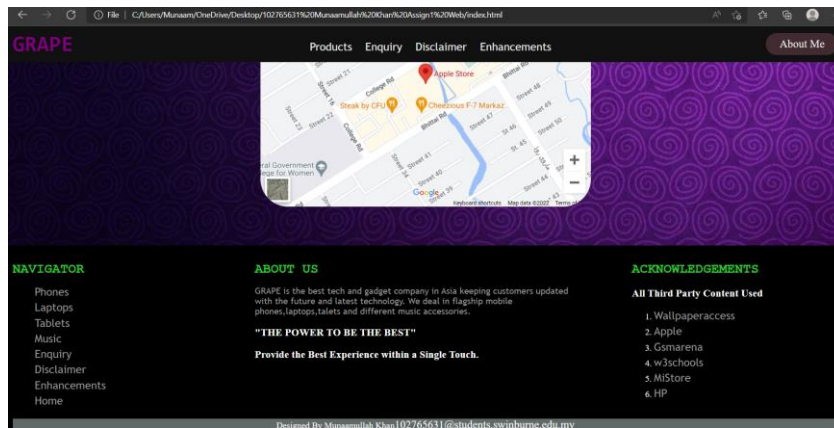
File | C:/Users/Munaam/OneDrive/Desktop/102765631%20Munaamullah%20Khan%20Assign1%20Web/index.html

GRAPE

Products Enquiry Disclaimer Enhancements

About Me

Apple Store
College Rd
Steak by CFU
Cheezious F-7 Markaz
Bhittai Rd
Street 21
Street 22
Street 23
Street 16
Street 47
Street 48
Street 45
Street 50
St. 46
St. 45
Street 41
Street 40
Street 44
Street 39
Street 36
ral Government
ege for Women
Google
Keyboard shortcuts Map data ©2022 Terms of

NAVIGATOR

Phones
Laptops
Tablets
Music
Enquiry
Disclaimer
Enhancements
Home

ABOUT US

GRAPE is the best tech and gadget company in Asia keeping customers updated with the future and latest technology. We deal in flagship mobile phones,laptops,talets and different music accessories.

"THE POWER TO BE THE BEST"

Provide the Best Experience within a Single Touch.

ACKNOWLEDGEMENTS

All Third Party Content Used

1. Wallpaperaccess
2. Apple
3. Gsmarena
4. w3schools
5. MiStore
6. HP

Designed By Munaamullah Khan 102765631@students.swinburne.edu.my